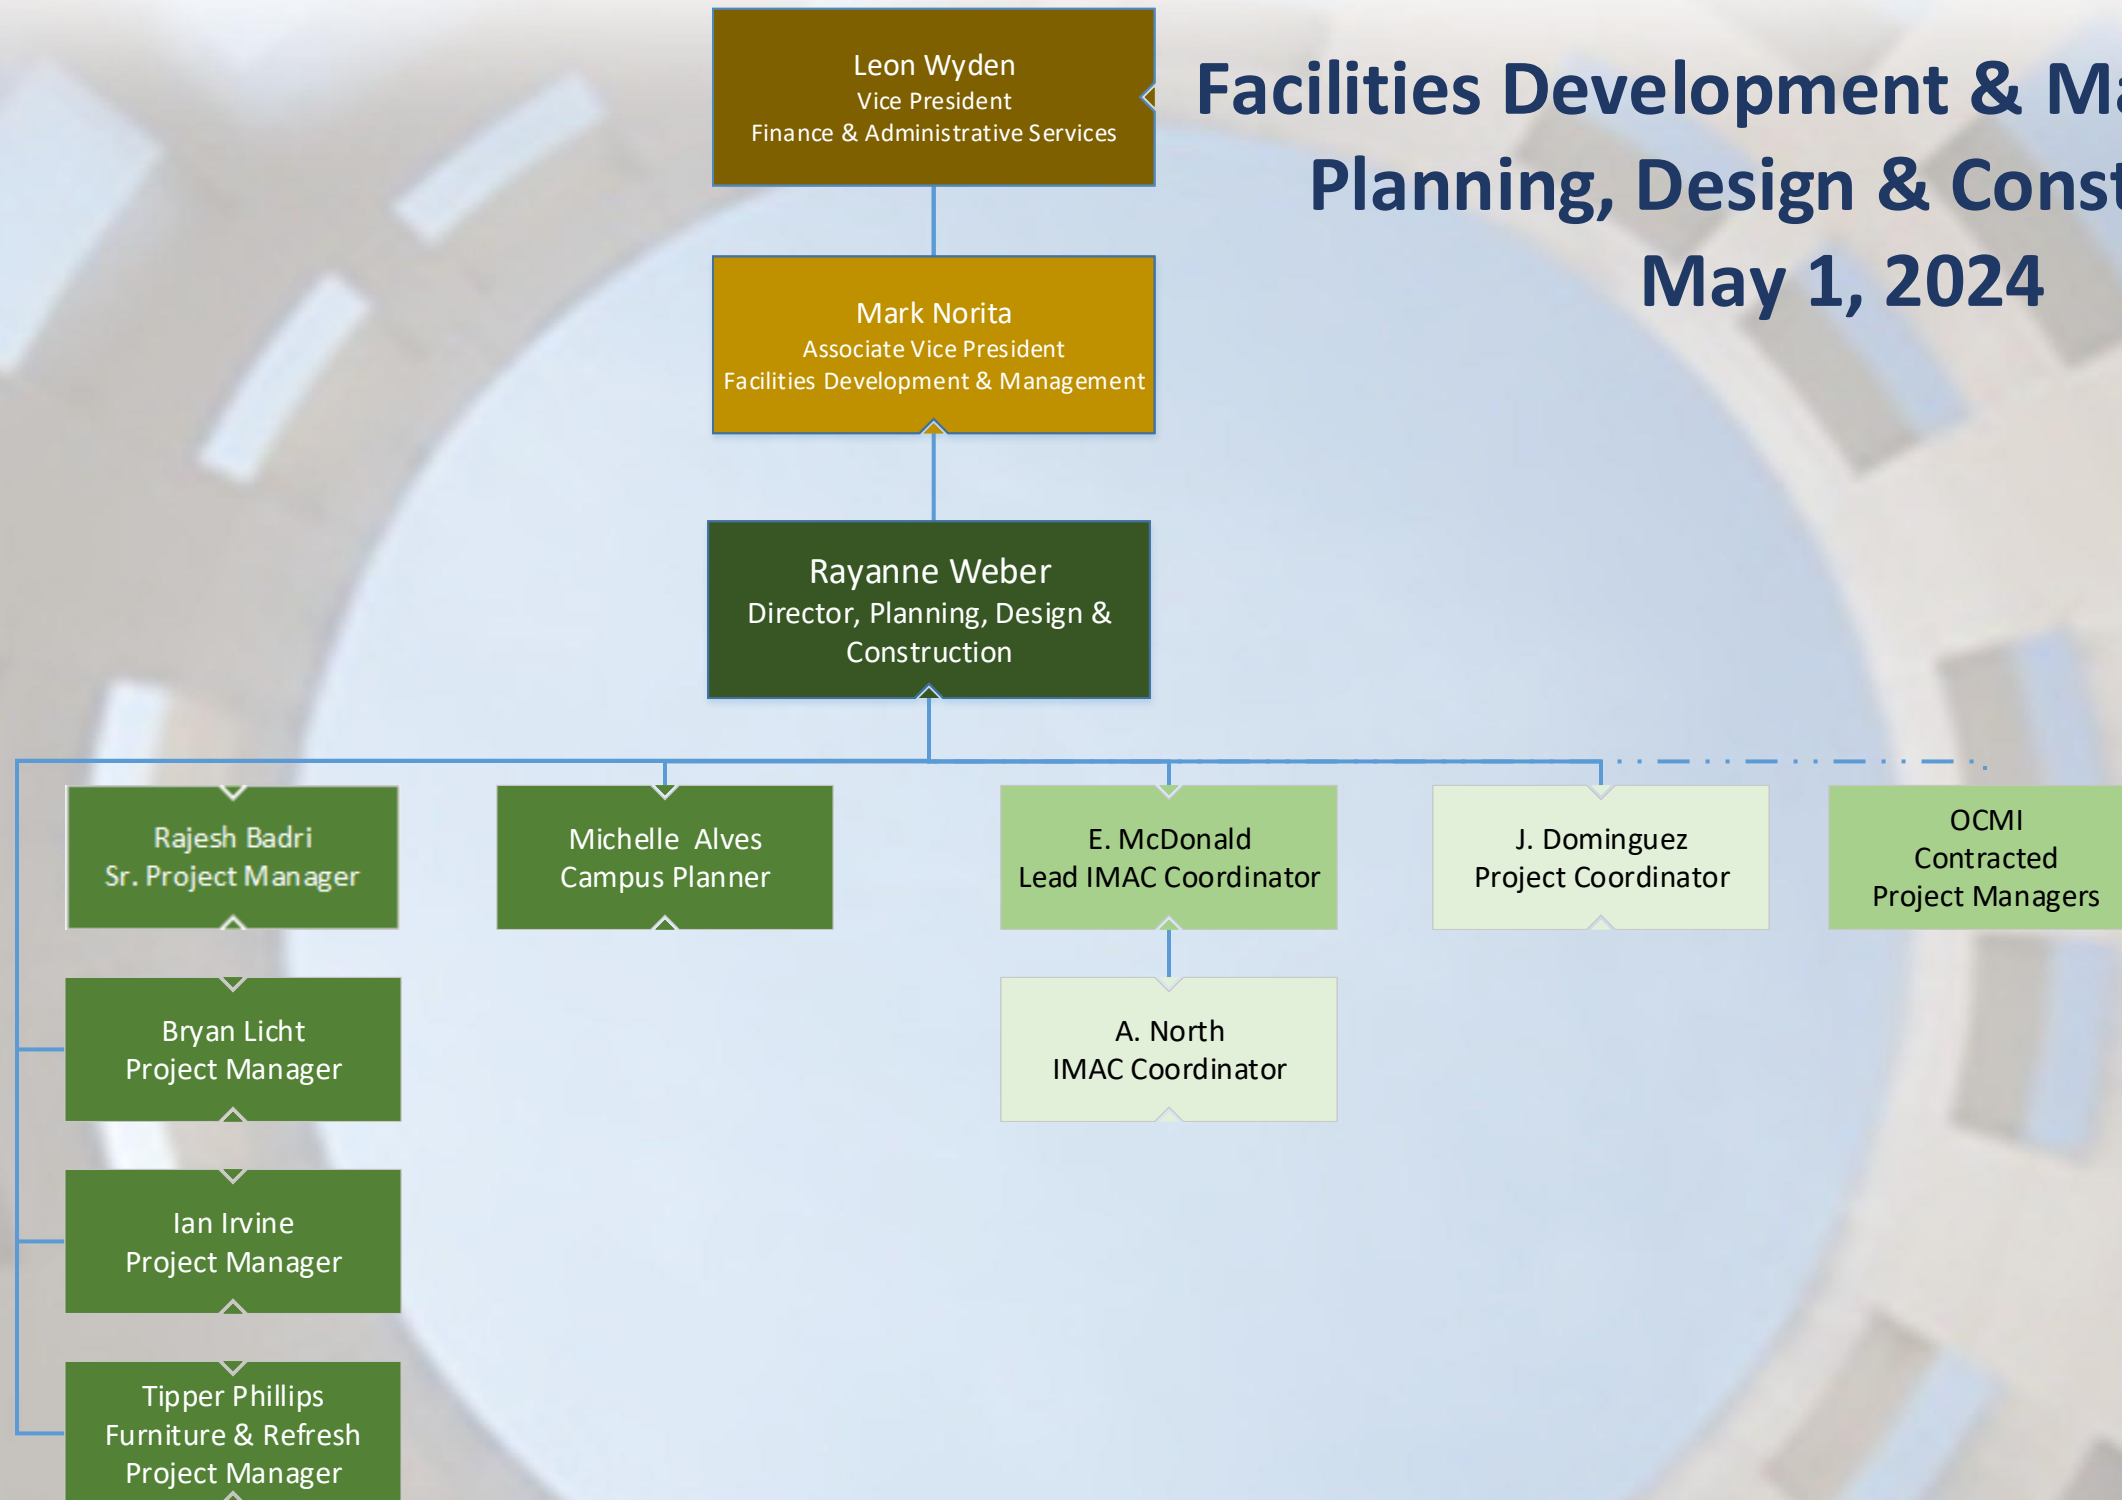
Facilities Development & Ma
Planning, Design & Const
May 1, 2024

Leon Wyden
Vice President
Finance & Administrative Services

Mark Norita
Associate Vice President
Facilities Development & Management

Rayanne Weber
Director, Planning, Design & Construction

Rajesh Badri
Sr. Project Manager

Bryan Licht
Project Manager

Ian Irvine
Project Manager

Tipper Phillips
Furniture & Refresh
Project Manager

Michelle Alves
Campus Planner

E. McDonald
Lead IMAC Coordinator

A. North
IMAC Coordinator

J. Dominguez
Project Coordinator

OCMI
Contracted
Project Managers